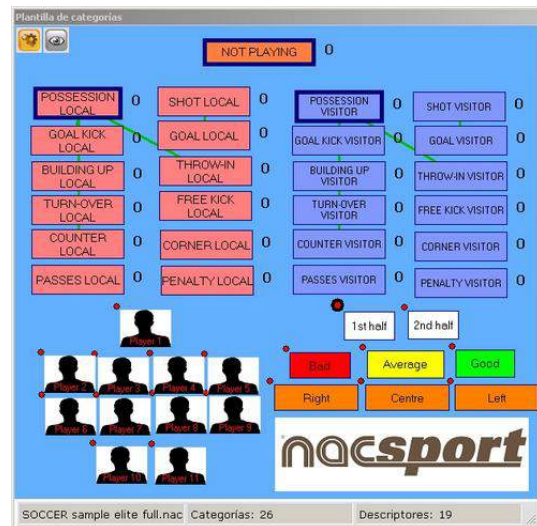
Plantilla de categorías

NOT PLAYING 0

POSSESSION LOCAL 0
SHOT LOCAL 0
POSSESSION VISITOR 0
SHOT VISITOR 0
GOAL KICK LOCAL 0
GOAL LOCAL 0
GOAL KICK VISITOR 0
GOAL VISITOR 0
BUILDING UP LOCAL 0
THROW-IN LOCAL 0
BUILDING UP VISITOR 0
THROW-IN VISITOR 0
TURN-OVER LOCAL 0
FREE KICK LOCAL 0
TURN-OVER VISITOR 0
FREE KICK VISITOR 0
COUNTER LOCAL 0
CORNER LOCAL 0
COUNTER VISITOR 0
CORNER VISITOR 0
PASSES LOCAL 0
PENALTY LOCAL 0
PASSES VISITOR 0
PENALTY VISITOR 0

1st half
2nd half

Player 1
Player 2
Player 3
Player 4
Player 5
Player 6
Player 7
Player 8
Player 9
Player 10
Player 11

Bad
Average
Good
Right
Centre
Left

nacsport

SOCCER sample elite full.nac Categorías: 26 Descriptores: 19